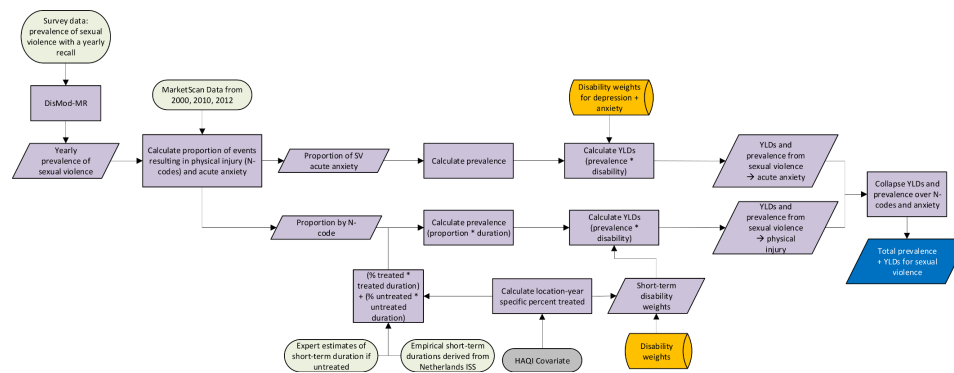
Survey data: prevalence of sexual violence with a yearly recall

DisMod-MR

Yearly prevalence of sexual violence

MarketScan Data from 2000, 2010, 2012

Calculate proportion of events resulting in physical injury (N-codes) and acute anxiety

Proportion of SV acute anxiety

Calculate prevalence

Disability weights for depression + anxiety

Calculate YLDs (prevalence * disability)

YLDs and prevalence from sexual violence → acute anxiety

Collapse YLDs and prevalence over N-codes and anxiety

Proportion by N-code

Calculate prevalence (proportion * duration)

Calculate YLDs (prevalence * disability)

YLDs and prevalence from sexual violence → physical injury

Total prevalence + YLDs for sexual violence

(% treated * treated duration) + (% untreated * untreated duration)

Calculate location-year specific percent treated

Short-term disability weights

Expert estimates of short-term duration if untreated

Empirical short-term durations derived from Netherlands ISS

HAQI Covariate

Disability weights